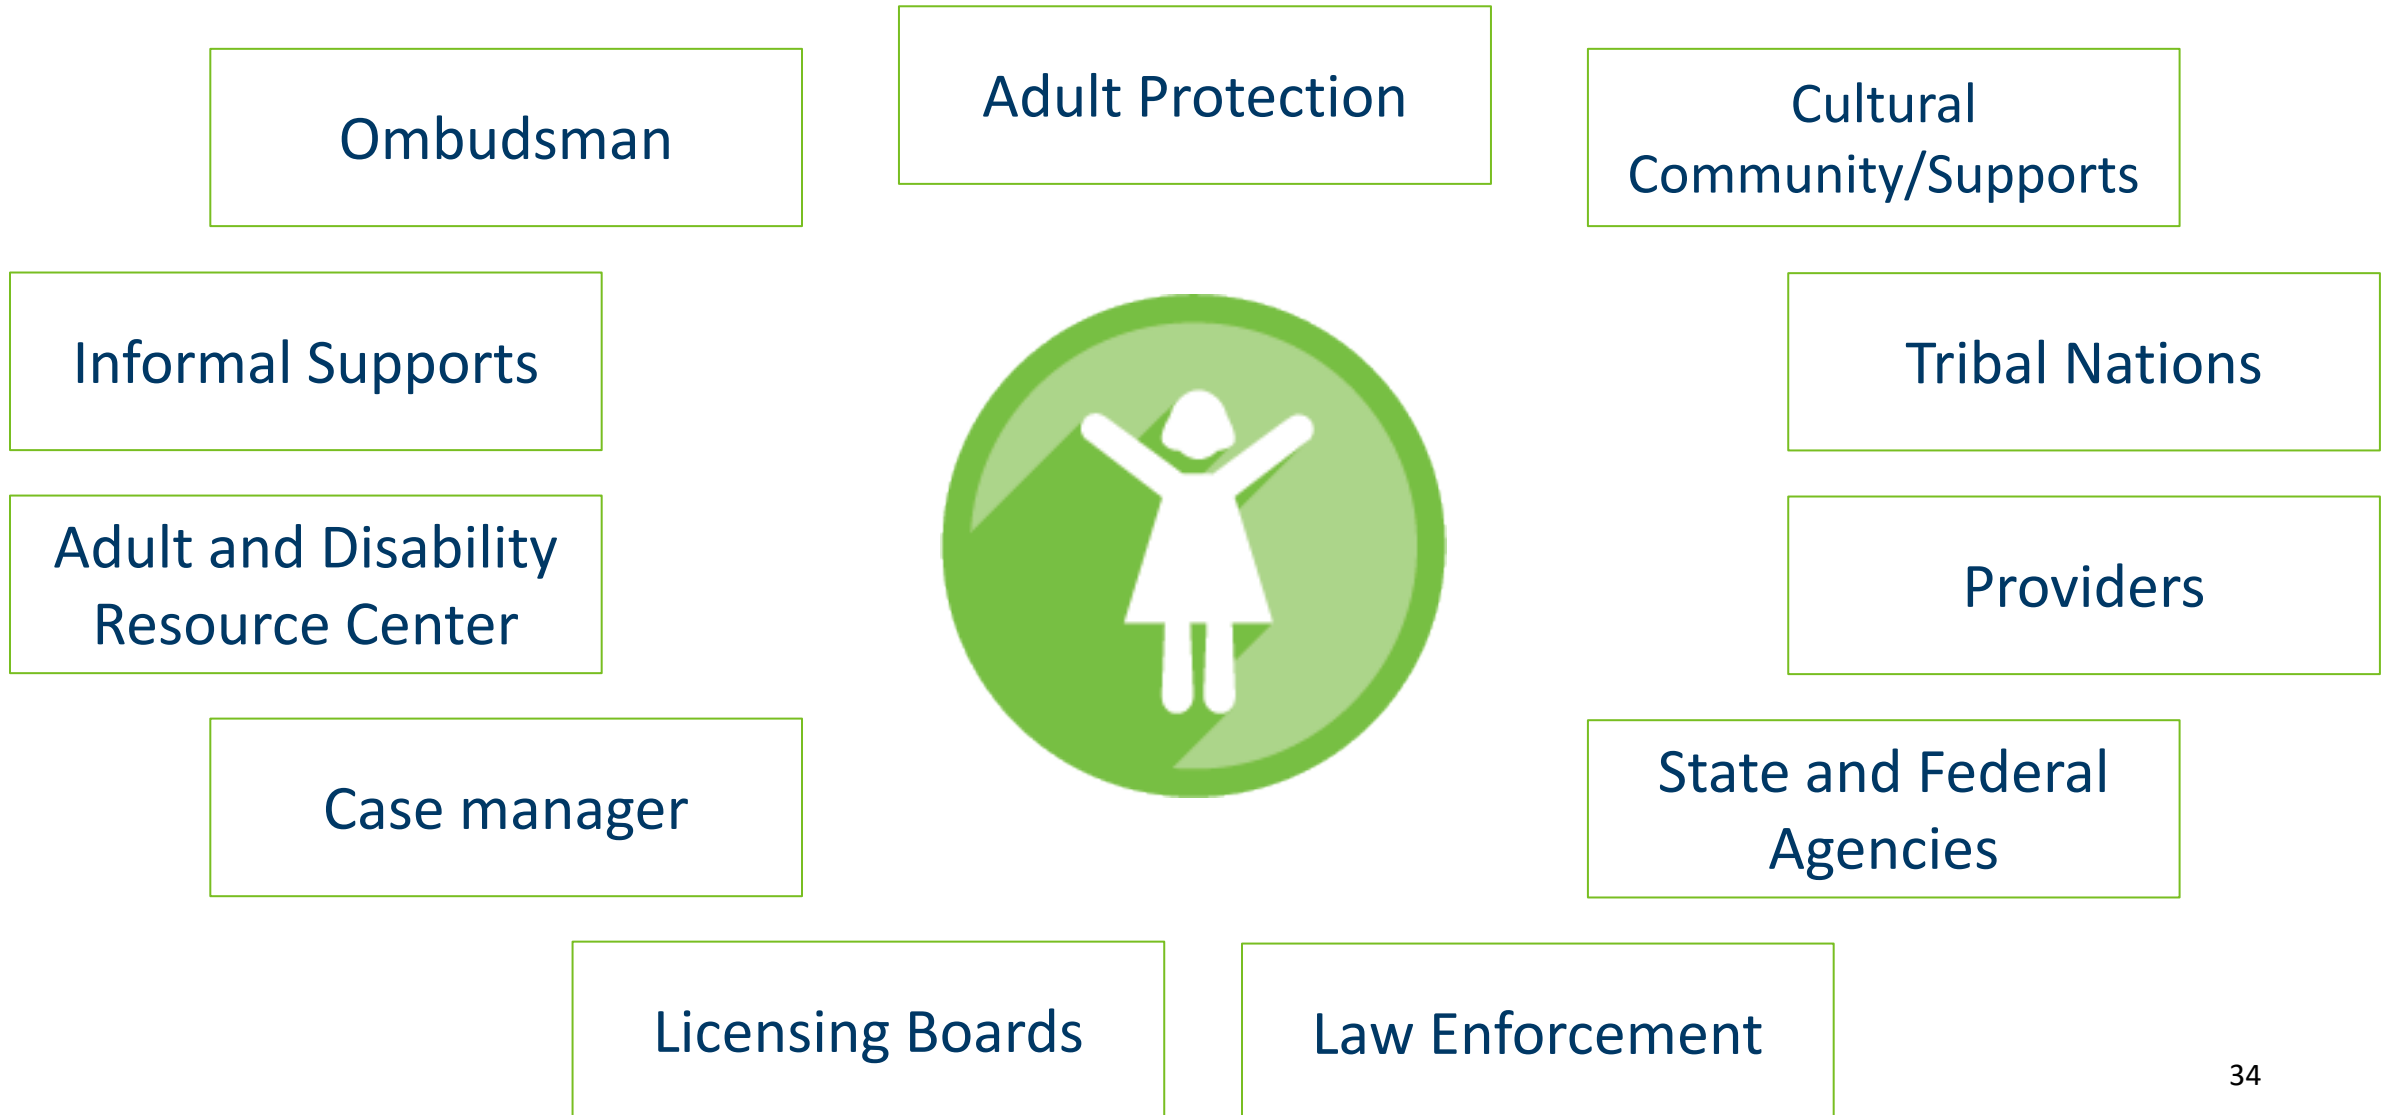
Adult Protection

Ombudsman

Cultural Community/Supports

Informal Supports

Tribal Nations

Adult and Disability Resource Center

Providers

Case manager

State and Federal Agencies

Licensing Boards

Law Enforcement

34